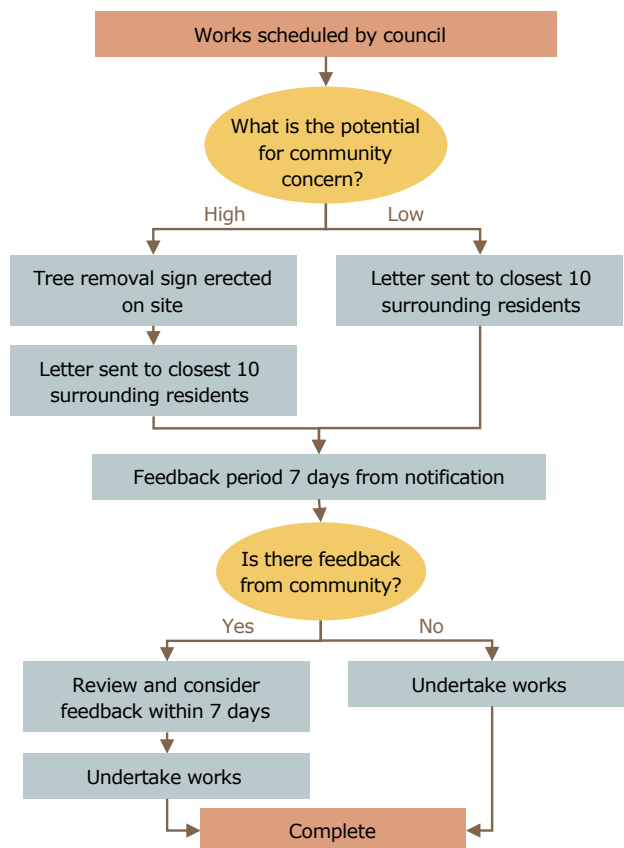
Works scheduled by council

What is the potential for community concern?

High

Low

Tree removal sign erected on site

Letter sent to closest 10 surrounding residents

Letter sent to closest 10 surrounding residents

Feedback period 7 days from notification

Is there feedback from community?

Yes

No

Review and consider feedback within 7 days

Undertake works

Undertake works

Complete